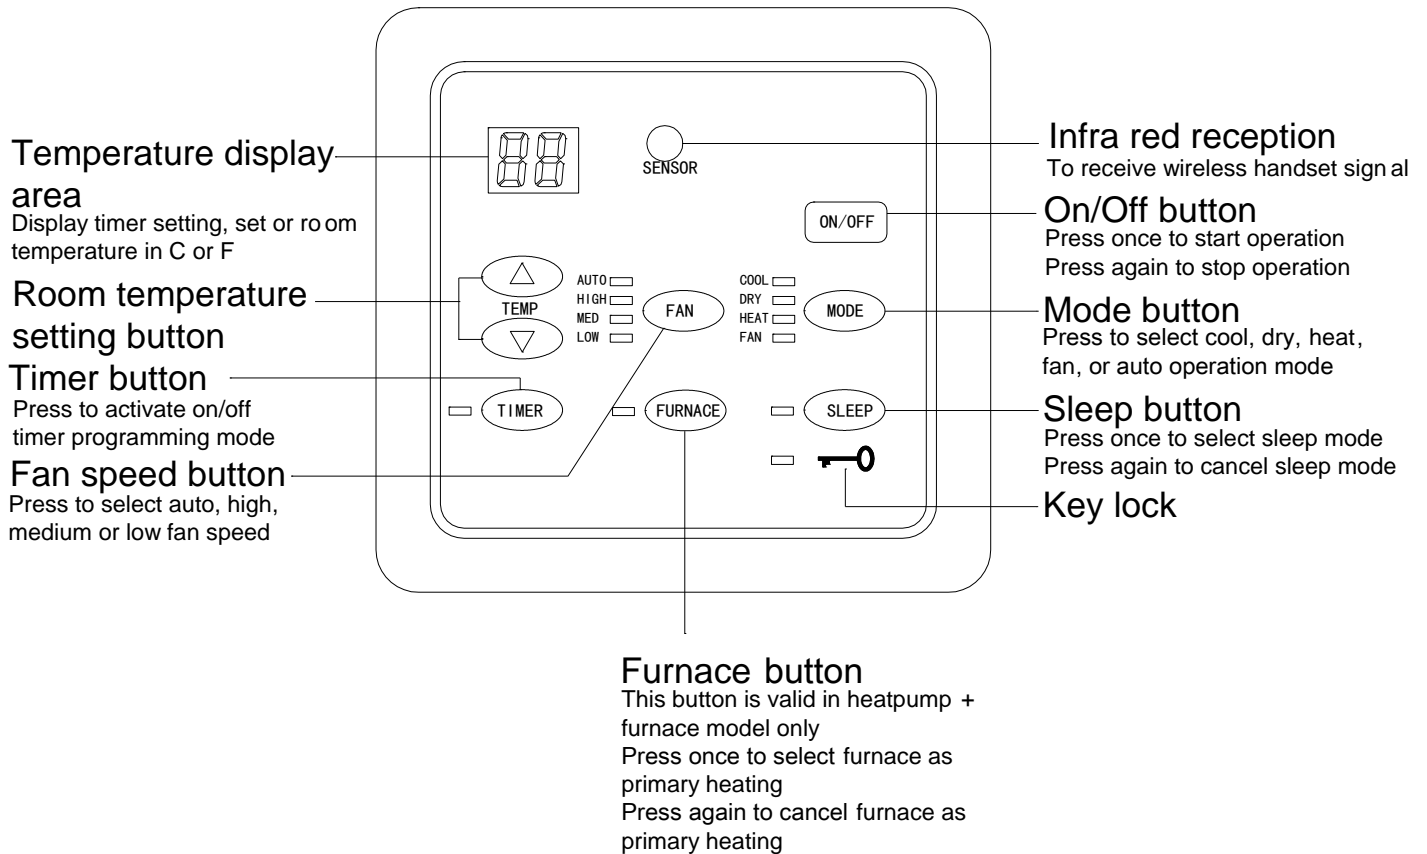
Temperature display area
Display timer setting, set or room temperature in C or F

SENSOR

Infra red reception
To receive wireless handset signal

ON/OFF

On/Off button
Press once to start operation
Press again to stop operation

Room temperature setting button

TEMP

AUTO
HIGH
MED
LOW

FAN

COOL
DRY
HEAT
FAN

MODE

Mode button
Press to select cool, dry, heat, fan, or auto operation mode

Timer button
Press to activate on/off timer programming mode

TIMER

FURNACE

SLEEP

Sleep button
Press once to select sleep mode
Press again to cancel sleep mode

Fan speed button
Press to select auto, high, medium or low fan speed

Key lock

Furnace button
This button is valid in heatpump + furnace model only
Press once to select furnace as primary heating
Press again to cancel furnace as primary heating